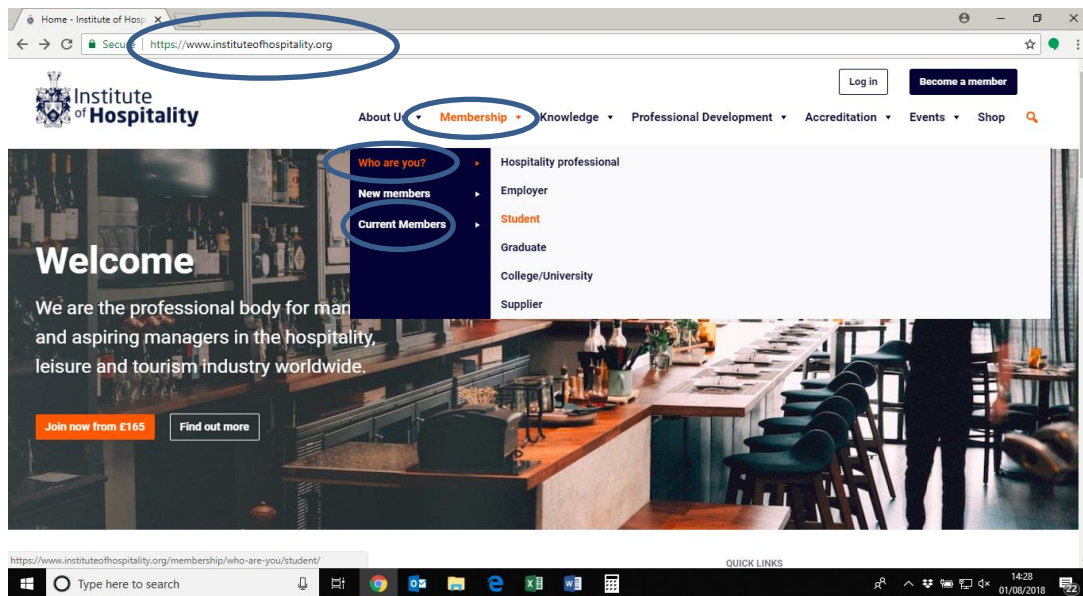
Home - Institute of Hosp ×

Secure | https://www.instituteofhospitality.org

Institute of Hospitality

Log in

Become a member

About Us ▾ Membership ▾ Knowledge ▾ Professional Development ▾ Accreditation ▾ Events ▾ Shop

Who are you? ▸
New members ▸
Current Members ▸

Hospitality professional
Employer
Student
Graduate
College/University
Supplier

Welcome

We are the professional body for man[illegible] and aspiring managers in the hospitality, leisure and tourism industry worldwide.

Join now from £165

Find out more

https://www.instituteofhospitality.org/membership/who-are-you/student/

QUICK LINKS

Type here to search

14:28
01/08/2018

22